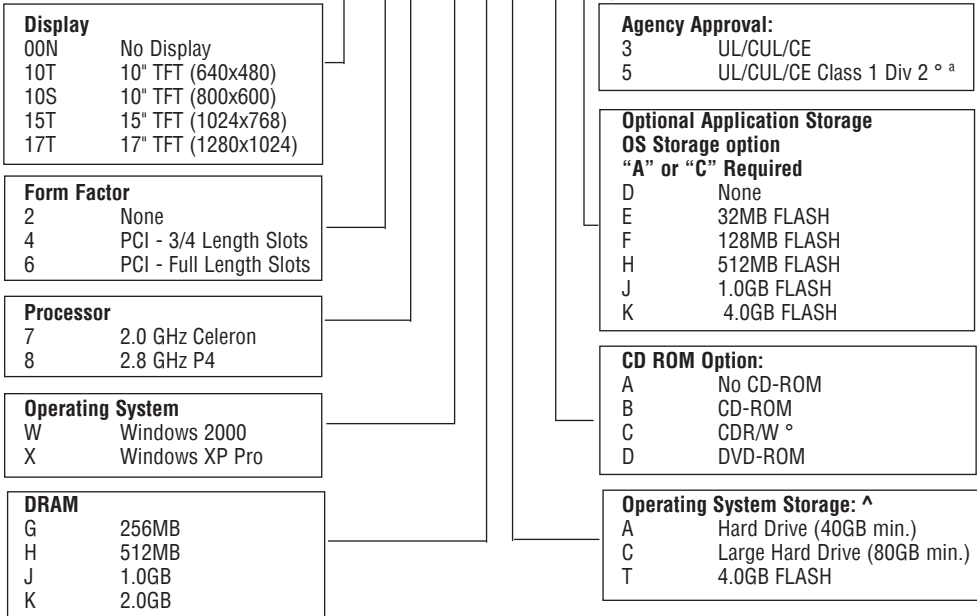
**Display**
00N No Display
10T 10" TFT (640x480)
10S 10" TFT (800x600)
15T 15" TFT (1024x768)
17T 17" TFT (1280x1024)

**Form Factor**
2 None
4 PCI - 3/4 Length Slots
6 PCI - Full Length Slots

**Processor**
7 2.0 GHz Celeron
8 2.8 GHz P4

**Operating System**
W Windows 2000
X Windows XP Pro

**DRAM**
G 256MB
H 512MB
J 1.0GB
K 2.0GB

**Agency Approval:**
3 UL/CUL/CE
5 UL/CUL/CE Class 1 Div 2 ° ª

**Optional Application Storage**
**OS Storage option**
**"A" or "C" Required**
D None
E 32MB FLASH
F 128MB FLASH
H 512MB FLASH
J 1.0GB FLASH
K 4.0GB FLASH

**CD ROM Option:**
A No CD-ROM
B CD-ROM
C CDR/W °
D DVD-ROM

**Operating System Storage: ^**
A Hard Drive (40GB min.)
C Large Hard Drive (80GB min.)
T 4.0GB FLASH